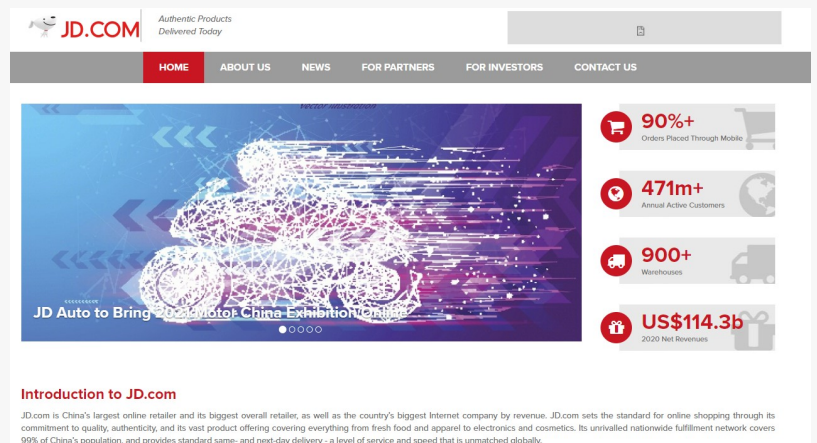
JD.COM

Authentic Products
Delivered Today

HOME ABOUT US NEWS FOR PARTNERS FOR INVESTORS CONTACT US

JD Auto to Bring 2021 Motor China Exhibition Online

90%+
Orders Placed Through Mobile

471m+
Annual Active Customers

900+
Warehouses

US$114.3b
2020 Net Revenues

Introduction to JD.com

JD.com is China's largest online retailer and its biggest overall retailer, as well as the country's biggest Internet company by revenue. JD.com sets the standard for online shopping through its commitment to quality, authenticity, and its vast product offering covering everything from fresh food and apparel to electronics and cosmetics. Its unrivalled nationwide fulfillment network covers 99% of China's population, and provides standard same- and next-day delivery - a level of service and speed that is unmatched globally.